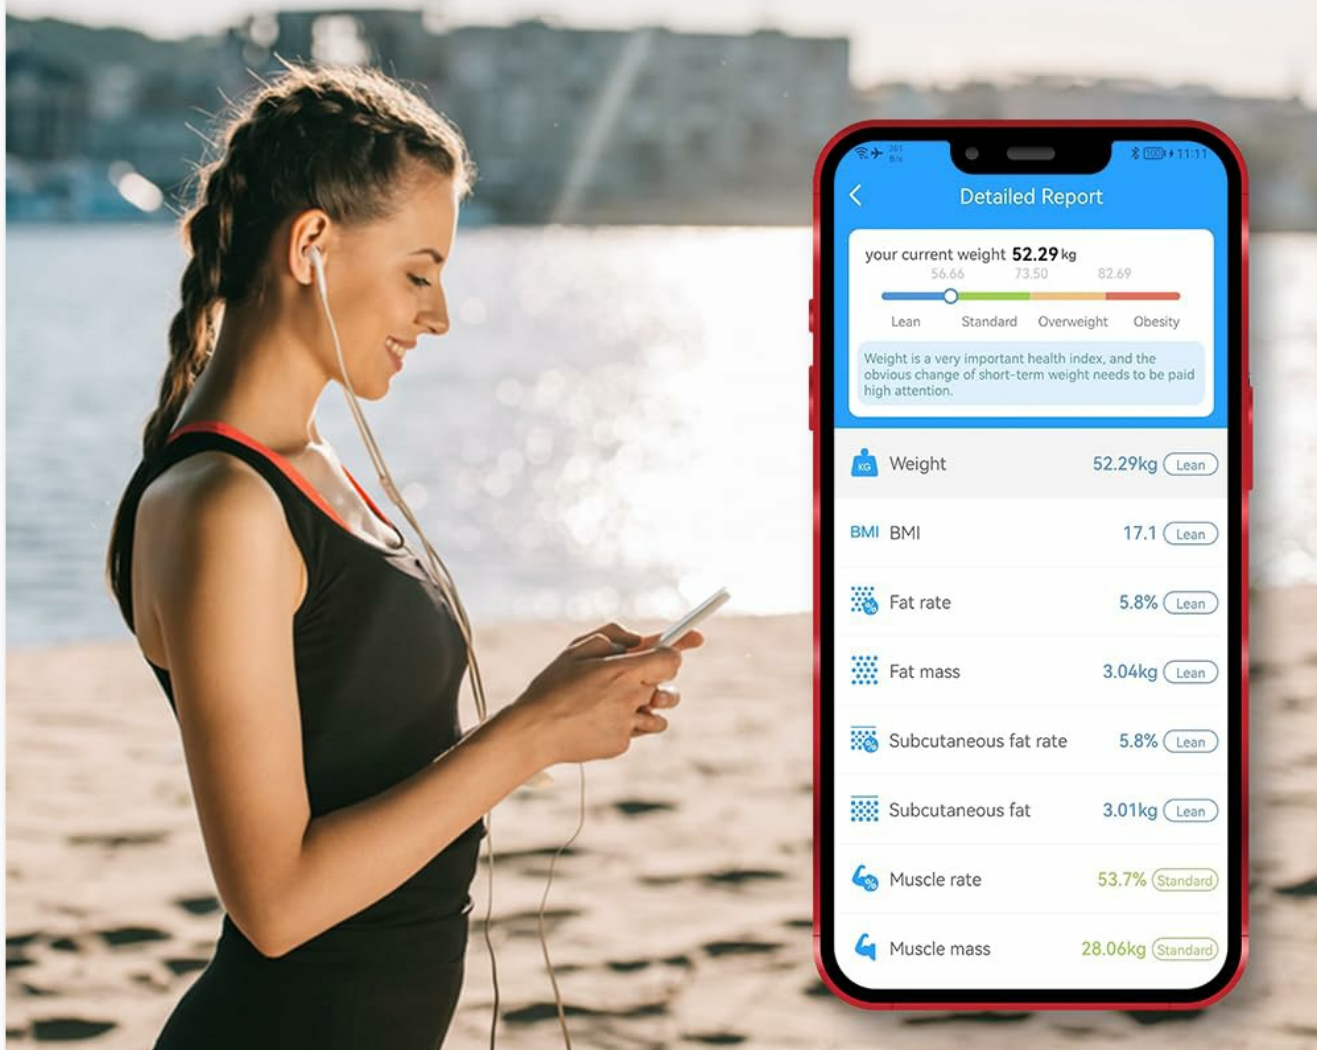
11:11

Detailed Report

your current weight 52.29 kg

56.66 73.50 82.69

Lean Standard Overweight Obesity

Weight is a very important health index, and the obvious change of short-term weight needs to be paid high attention.

KG Weight 52.29kg Lean

BMI BMI 17.1 Lean

Fat rate 5.8% Lean

Fat mass 3.04kg Lean

Subcutaneous fat rate 5.8% Lean

Subcutaneous fat 3.01kg Lean

Muscle rate 53.7% Standard

Muscle mass 28.06kg Standard